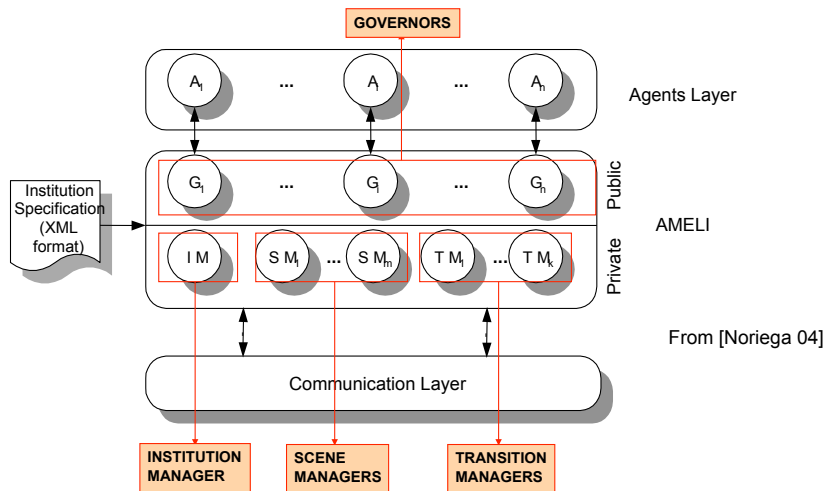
GOVERNORS

$A_1$ ... $A_i$ ... $A_n$

Agents Layer

Institution Specification (XML format)

$G_1$ ... $G_i$ ... $G_n$

Public

AMELI

I M

$SM_1$ ... $SM_m$

$TM_1$ ... $TM_k$

Private

From [Noriega 04]

Communication Layer

INSTITUTION MANAGER

SCENE MANAGERS

TRANSITION MANAGERS